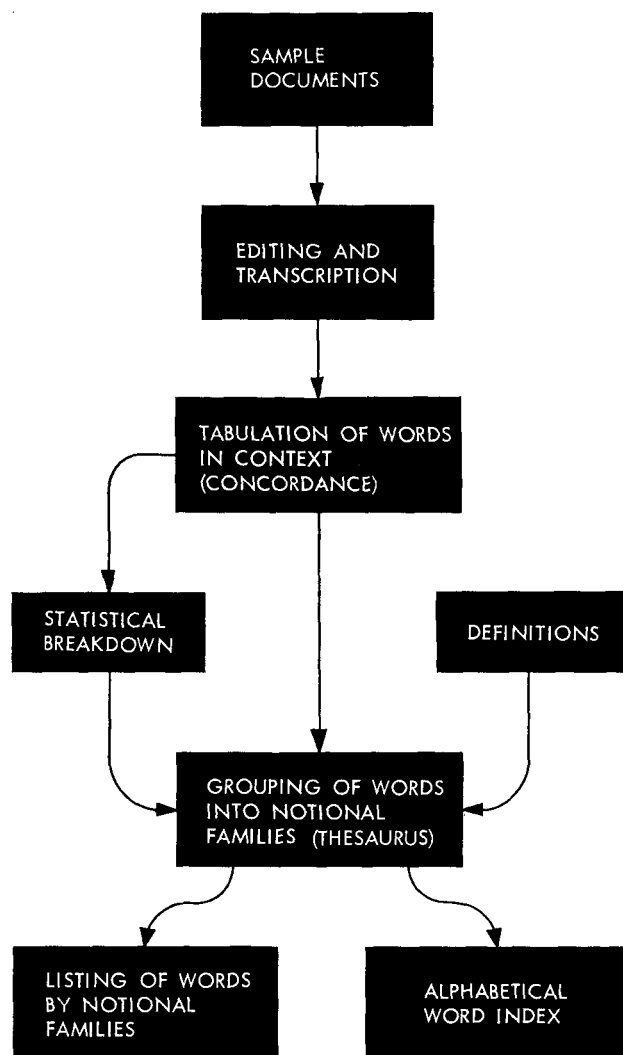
SAMPLE DOCUMENTS

EDITING AND TRANSCRIPTION

TABULATION OF WORDS IN CONTEXT (CONCORDANCE)

STATISTICAL BREAKDOWN

DEFINITIONS

GROUPING OF WORDS INTO NOTIONAL FAMILIES (THESAURUS)

LISTING OF WORDS BY NOTIONAL FAMILIES

ALPHABETICAL WORD INDEX